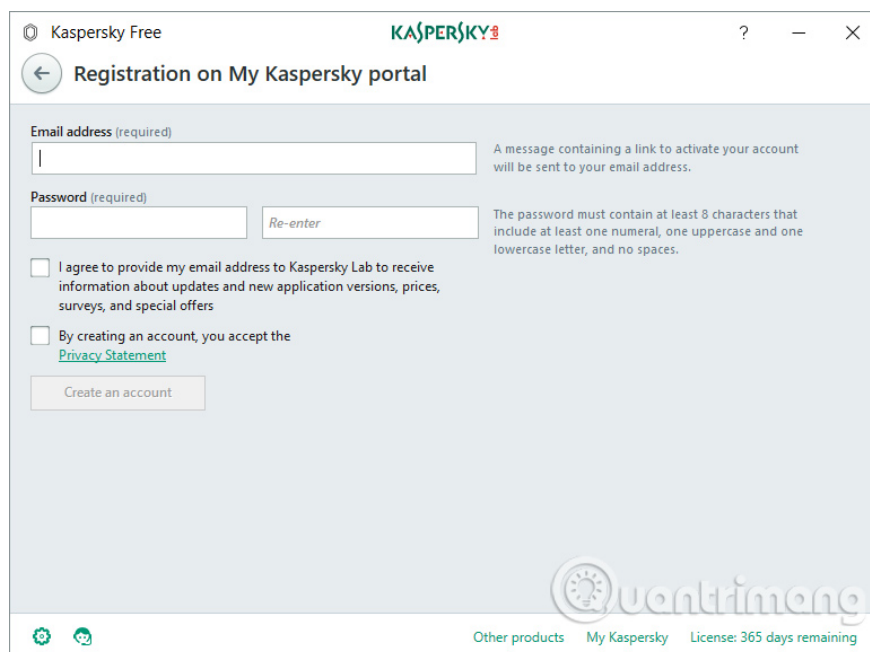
Kaspersky Free

KASPERSKY lab

?

Registration on My Kaspersky portal

Email address (required)

A message containing a link to activate your account will be sent to your email address.

Password (required)

Re-enter

The password must contain at least 8 characters that include at least one numeral, one uppercase and one lowercase letter, and no spaces.

I agree to provide my email address to Kaspersky Lab to receive information about updates and new application versions, prices, surveys, and special offers

By creating an account, you accept the Privacy Statement

Create an account

Quantrimang

Other products My Kaspersky License: 365 days remaining